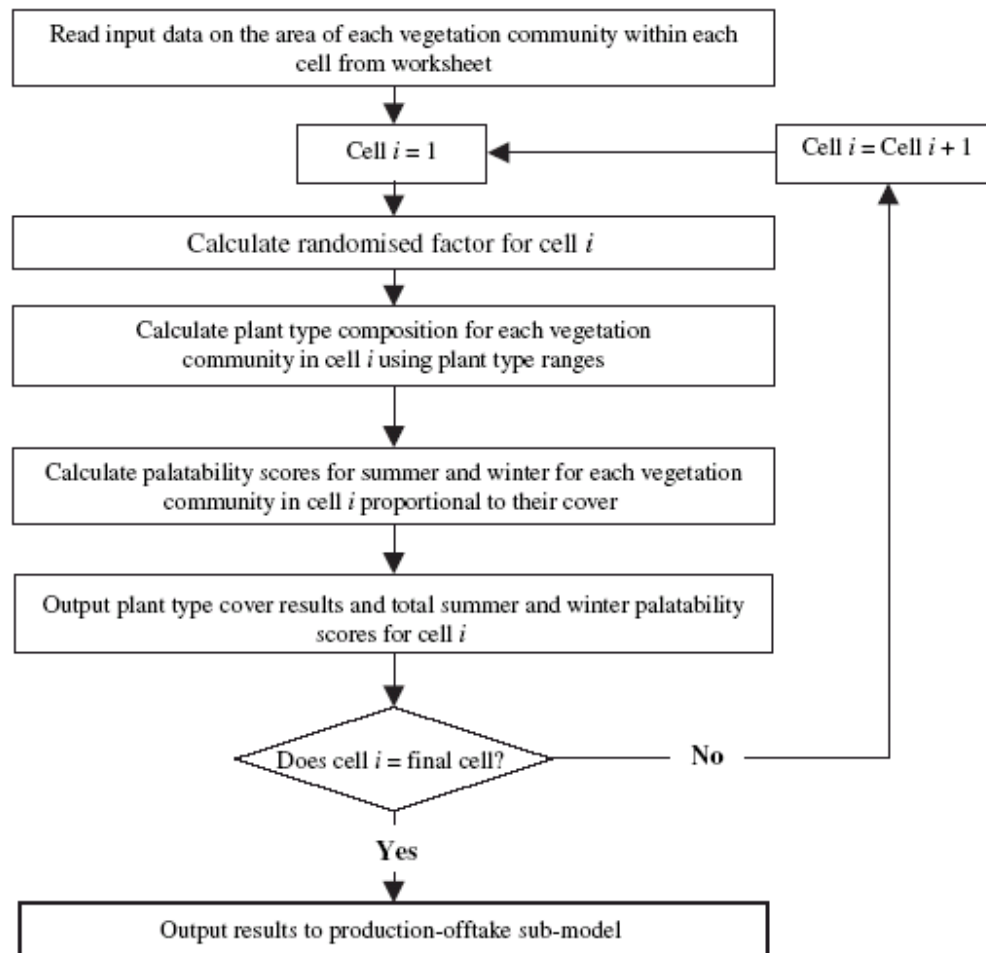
Read input data on the area of each vegetation community within each cell from worksheet

Cell $i = 1$

Cell $i$ = Cell $i + 1$

Calculate randomised factor for cell $i$

Calculate plant type composition for each vegetation community in cell $i$ using plant type ranges

Calculate palatability scores for summer and winter for each vegetation community in cell $i$ proportional to their cover

Output plant type cover results and total summer and winter palatability scores for cell $i$

Does cell $i$ = final cell?

No

Yes

Output results to production-offtake sub-model